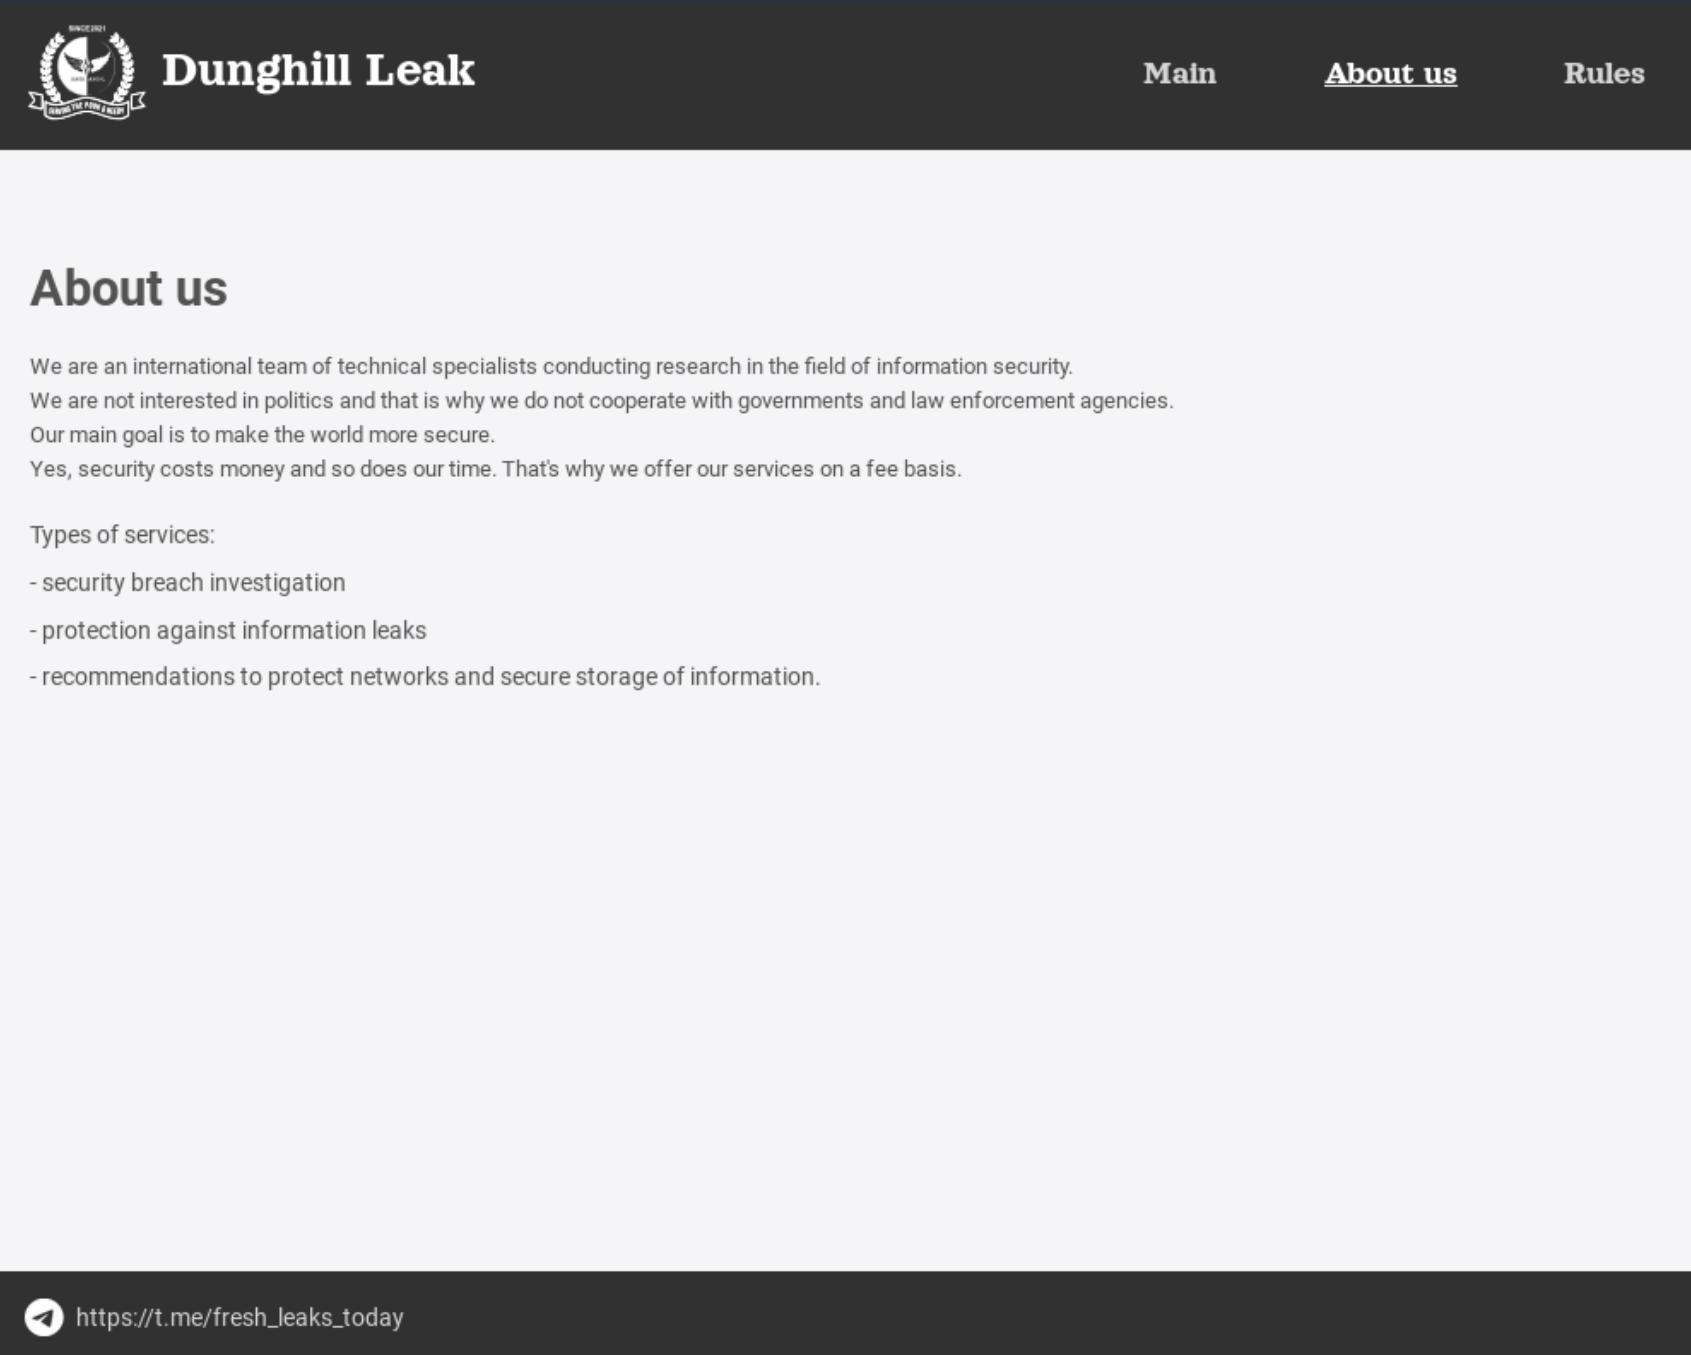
SINCE 2021

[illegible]

Dunghill Leak

Main

About us

Rules

About us

We are an international team of technical specialists conducting research in the field of information security.
We are not interested in politics and that is why we do not cooperate with governments and law enforcement agencies.
Our main goal is to make the world more secure.
Yes, security costs money and so does our time. That's why we offer our services on a fee basis.

Types of services:

- security breach investigation

- protection against information leaks

- recommendations to protect networks and secure storage of information.

https://t.me/fresh_leaks_today